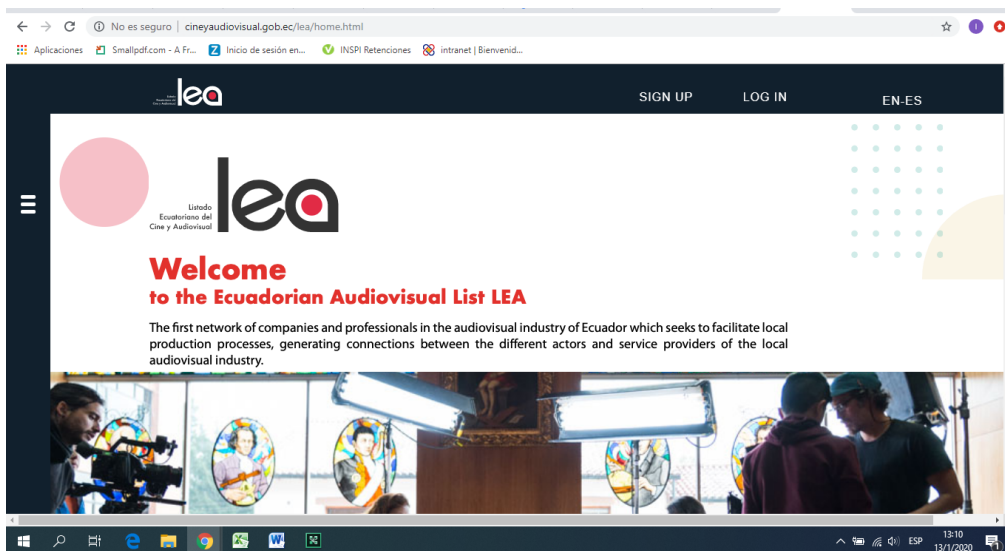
No es seguro | cineyaudiovisual.gob.ec/lea/home.html

Aplicaciones Smallpdf.com - A Fr... Inicio de sesión en... INSPI Retenciones intranet | Bienvenid...

lea

SIGN UP LOG IN EN-ES

Listado Ecuatoriano del Cine y Audiovisual lea

Welcome
to the Ecuadorian Audiovisual List LEA

The first network of companies and professionals in the audiovisual industry of Ecuador which seeks to facilitate local production processes, generating connections between the different actors and service providers of the local audiovisual industry.

ESP 13:10 13/1/2020